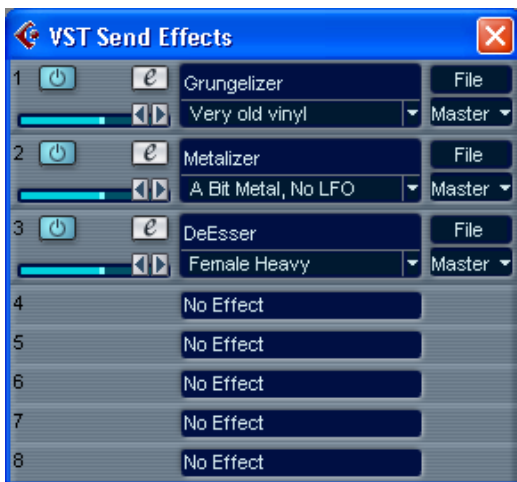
VST Send Effects

1 e Grungelizer File
Very old vinyl Master

2 e Metalizer File
A Bit Metal, No LFO Master

3 e DeEsser File
Female Heavy Master

4 No Effect

5 No Effect

6 No Effect

7 No Effect

8 No Effect